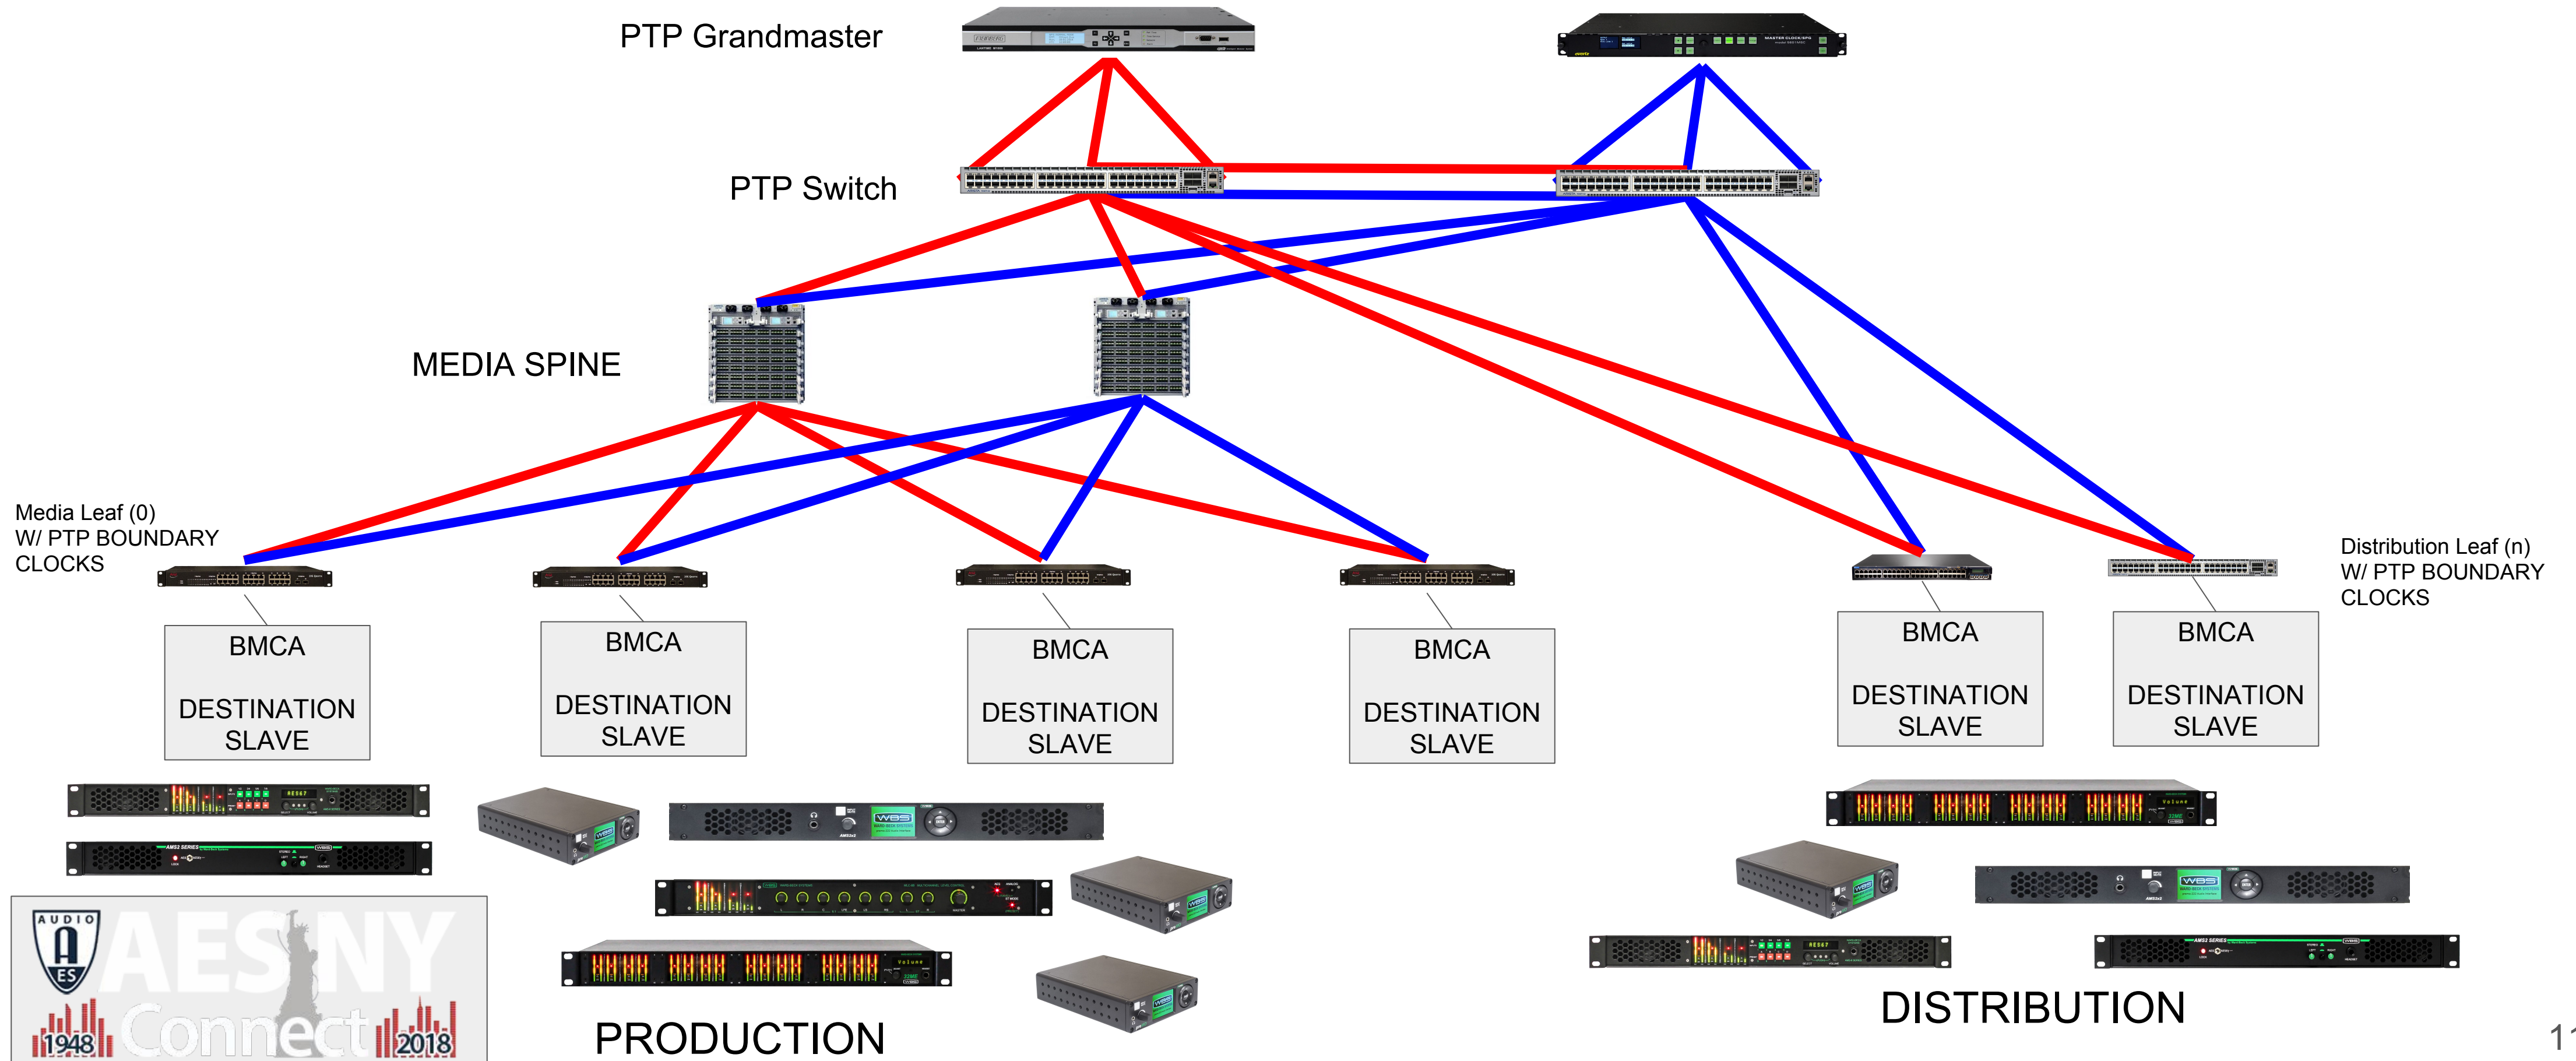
PTP Grandmaster

PTP Switch

MEDIA SPINE

Media Leaf (0)
W/ PTP BOUNDARY CLOCKS

Distribution Leaf (n)
W/ PTP BOUNDARY CLOCKS

BMCA

DESTINATION SLAVE

BMCA

DESTINATION SLAVE

BMCA

DESTINATION SLAVE

BMCA

DESTINATION SLAVE

BMCA

DESTINATION SLAVE

BMCA

DESTINATION SLAVE

AUDIO ES AES NY Connect 1948 2018

PRODUCTION

DISTRIBUTION

1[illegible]